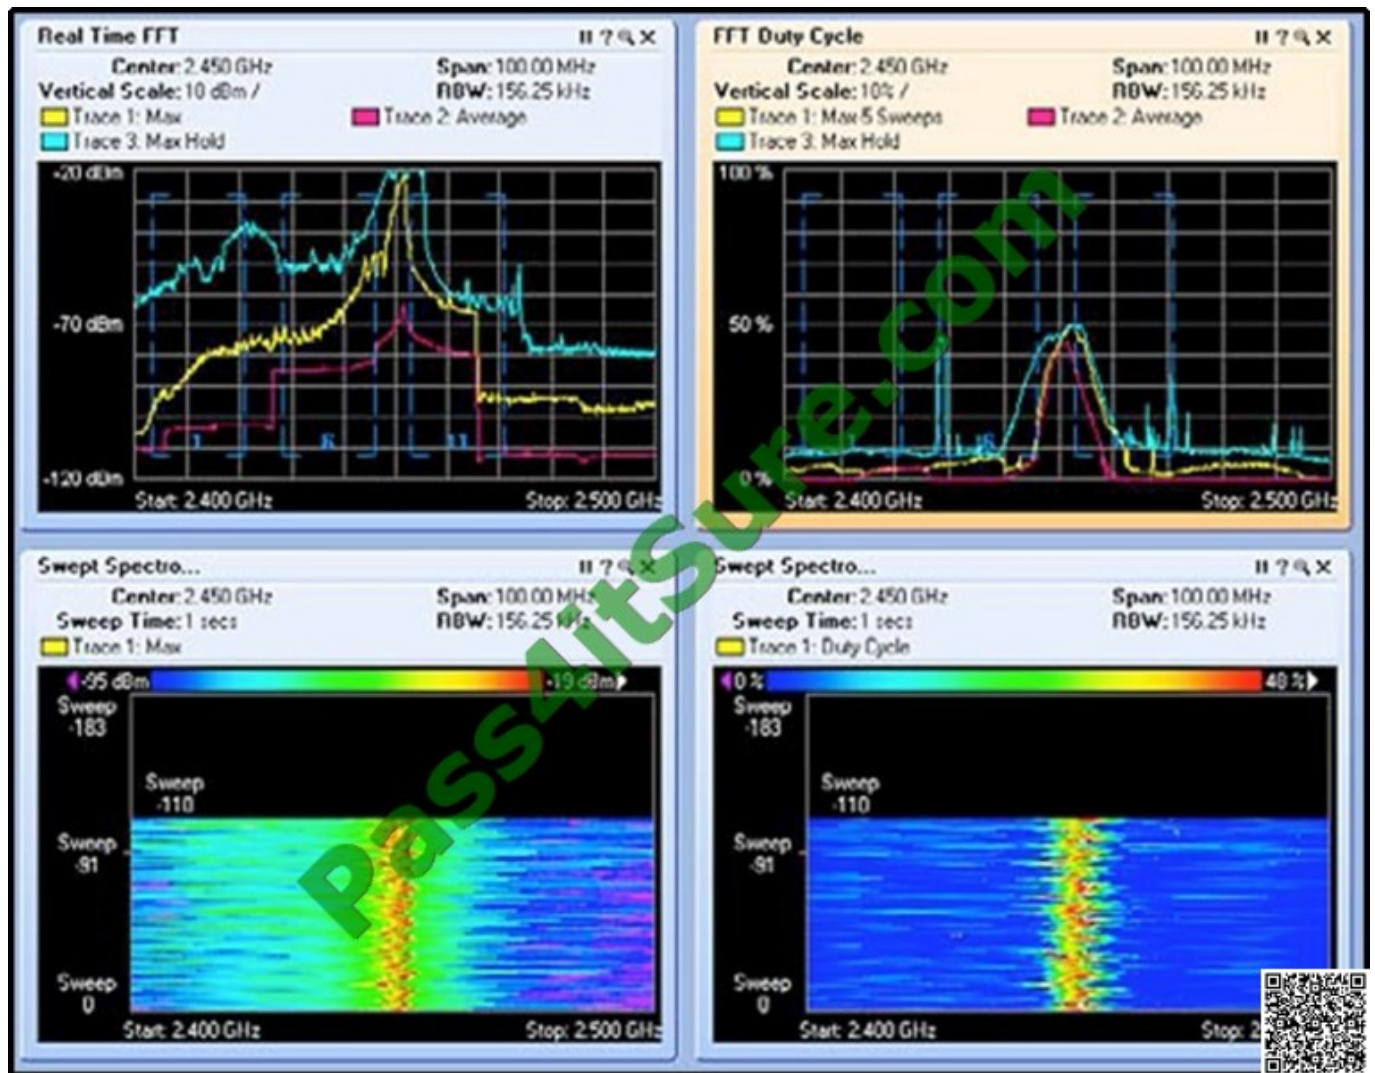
Real Time FFT
Center: 2.450 GHz
Span: 100.00 MHz
Vertical Scale: 10 dBm /
RBW: 156.25 kHz
Trace 1: Max
Trace 2: Average
Trace 3: Max Hold
-20 dBm
-70 dBm
-120 dBm
1
6
11
Start: 2.400 GHz
Stop: 2.500 GHz

FFT Duty Cycle
Center: 2.450 GHz
Span: 100.00 MHz
Vertical Scale: 10% /
RBW: 156.25 kHz
Trace 1: Max 5 Sweeps
Trace 2: Average
Trace 3: Max Hold
100 %
50 %
0 %
6
Start: 2.400 GHz
Stop: 2.500 GHz

Pass4itSure.com

Swept Spectro...
Center: 2.450 GHz
Span: 100.00 MHz
Sweep Time: 1 secs
RBW: 156.25 kHz
Trace 1: Max
-95 dBm
-19 dBm
Sweep -183
Sweep -110
Sweep -91
Sweep 0
Start: 2.400 GHz
Stop: 2.500 GHz

Swept Spectro...
Center: 2.450 GHz
Span: 100.00 MHz
Sweep Time: 1 secs
RBW: 156.25 kHz
Trace 1: Duty Cycle
0 %
48 %
Sweep -183
Sweep -110
Sweep -91
Sweep 0
Start: 2.400 GHz
Stop: 2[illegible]